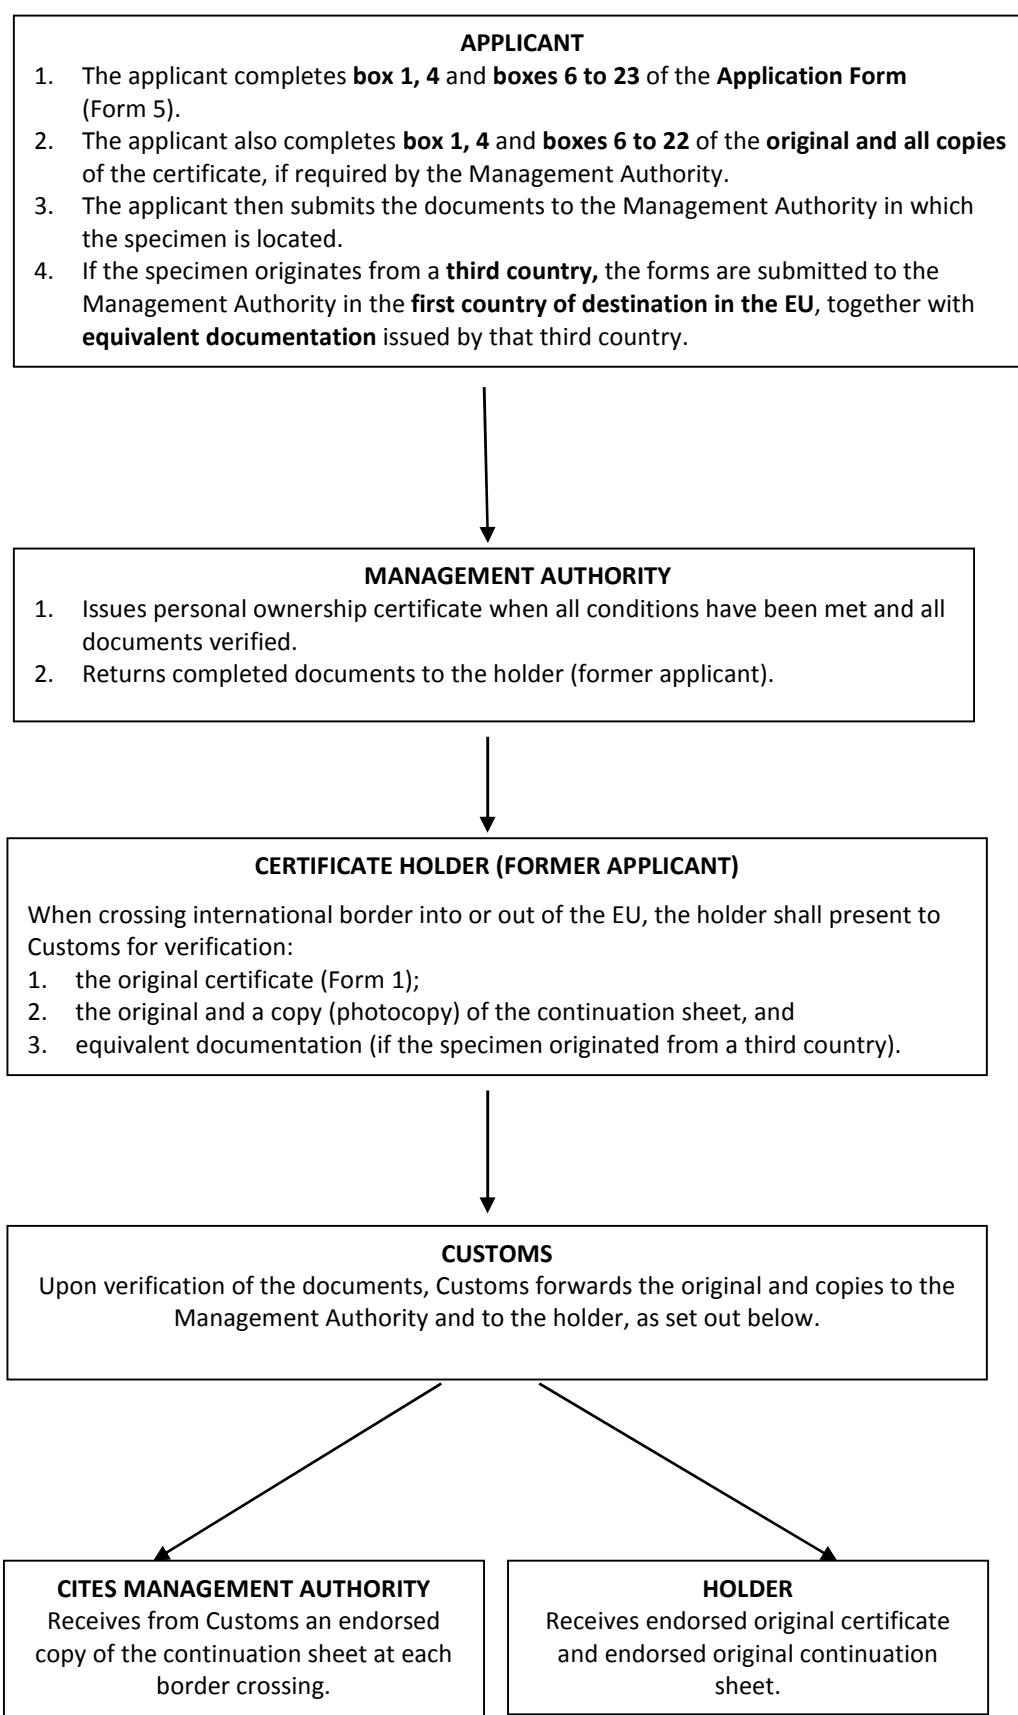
APPLICANT

1. The applicant completes box 1, 4 and boxes 6 to 23 of the Application Form (Form 5).
2. The applicant also completes box 1, 4 and boxes 6 to 22 of the original and all copies of the certificate, if required by the Management Authority.
3. The applicant then submits the documents to the Management Authority in which the specimen is located.
4. If the specimen originates from a third country, the forms are submitted to the Management Authority in the first country of destination in the EU, together with equivalent documentation issued by that third country.

MANAGEMENT AUTHORITY

1. Issues personal ownership certificate when all conditions have been met and all documents verified.
2. Returns completed documents to the holder (former applicant).

CERTIFICATE HOLDER (FORMER APPLICANT)

When crossing international border into or out of the EU, the holder shall present to Customs for verification:
1. the original certificate (Form 1);
2. the original and a copy (photocopy) of the continuation sheet, and
3. equivalent documentation (if the specimen originated from a third country).

CUSTOMS

Upon verification of the documents, Customs forwards the original and copies to the Management Authority and to the holder, as set out below.

CITES MANAGEMENT AUTHORITY

Receives from Customs an endorsed copy of the continuation sheet at each border crossing.

HOLDER

Receives endorsed original certificate and endorsed original continuation sheet.